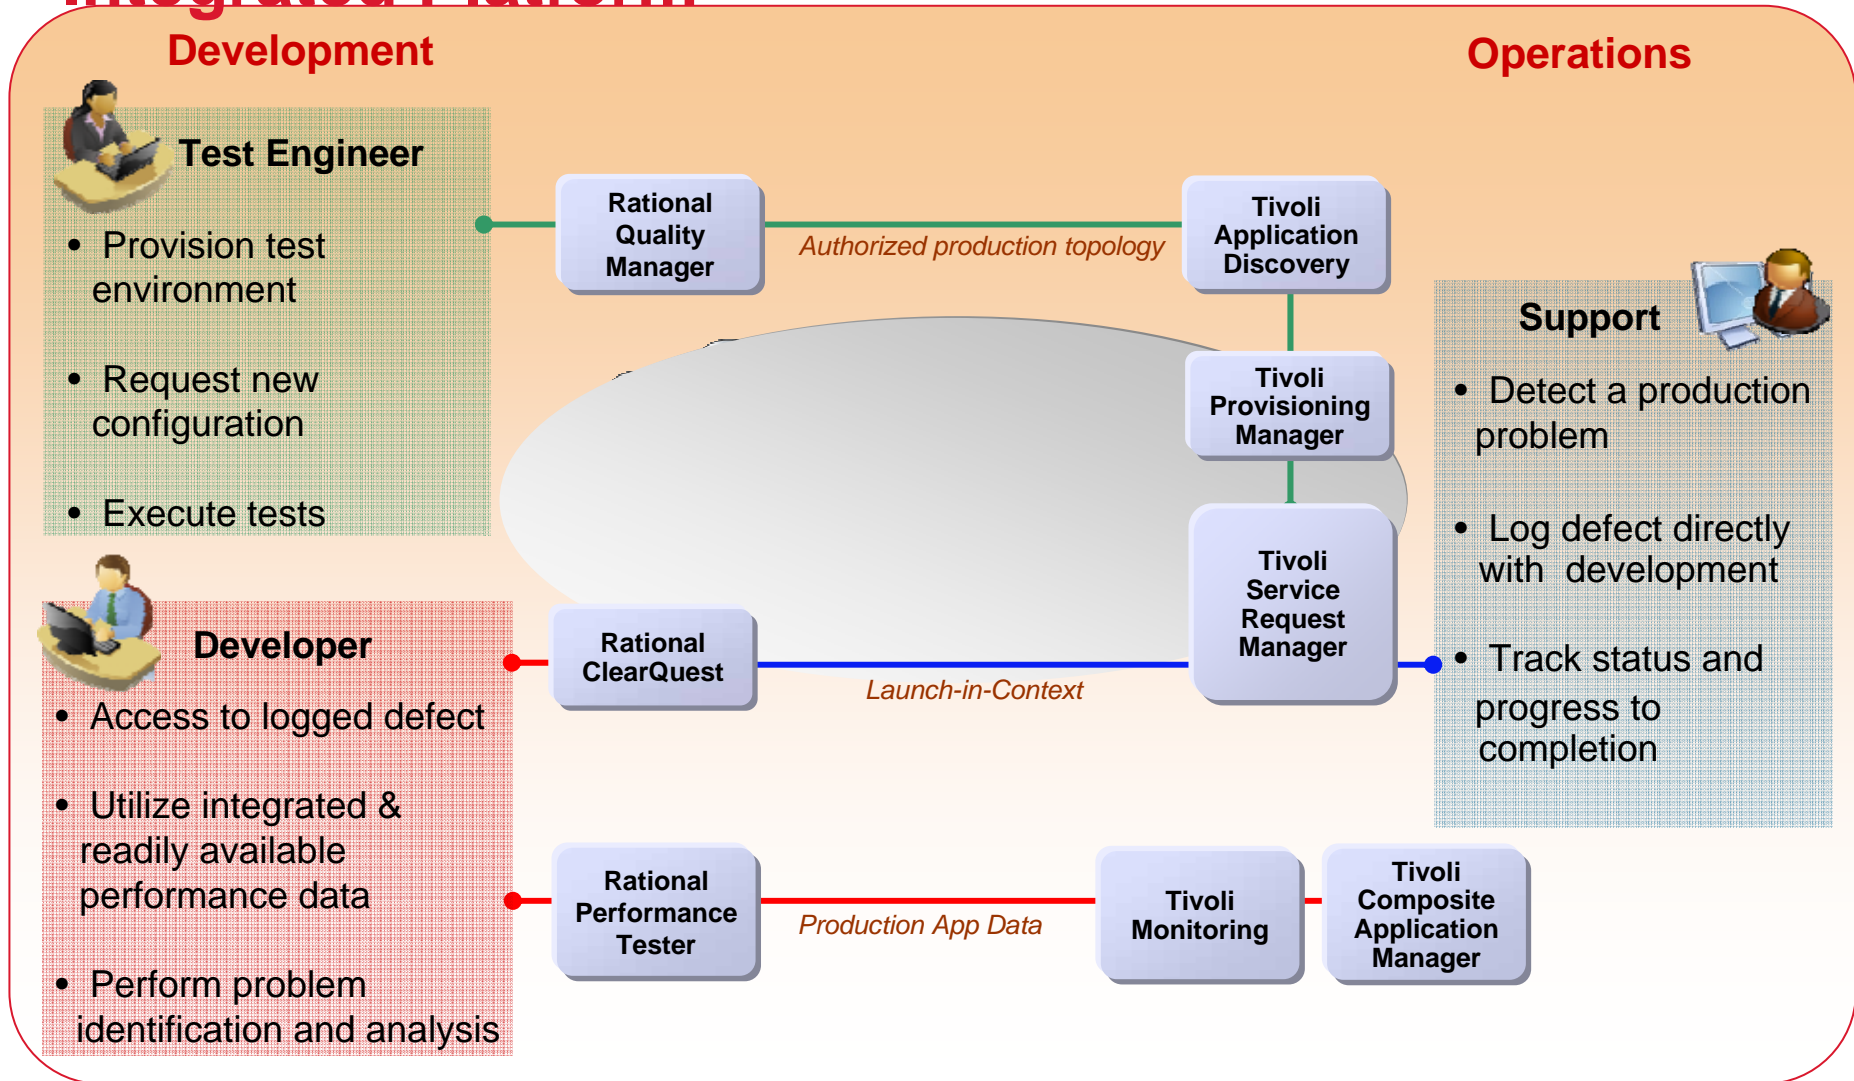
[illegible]

Development

Operations

Test Engineer

• Provision test environment

• Request new configuration

• Execute tests

Rational Quality Manager

Authorized production topology

Tivoli Application Discovery

Support

• Detect a production problem

• Log defect directly with development

• Track status and progress to completion

Tivoli Provisioning Manager

Tivoli Service Request Manager

Developer

• Access to logged defect

• Utilize integrated & readily available performance data

• Perform problem identification and analysis

Rational ClearQuest

Launch-in-Context

Rational Performance Tester

Production App Data

Tivoli Monitoring

Tivoli Composite Application Manager